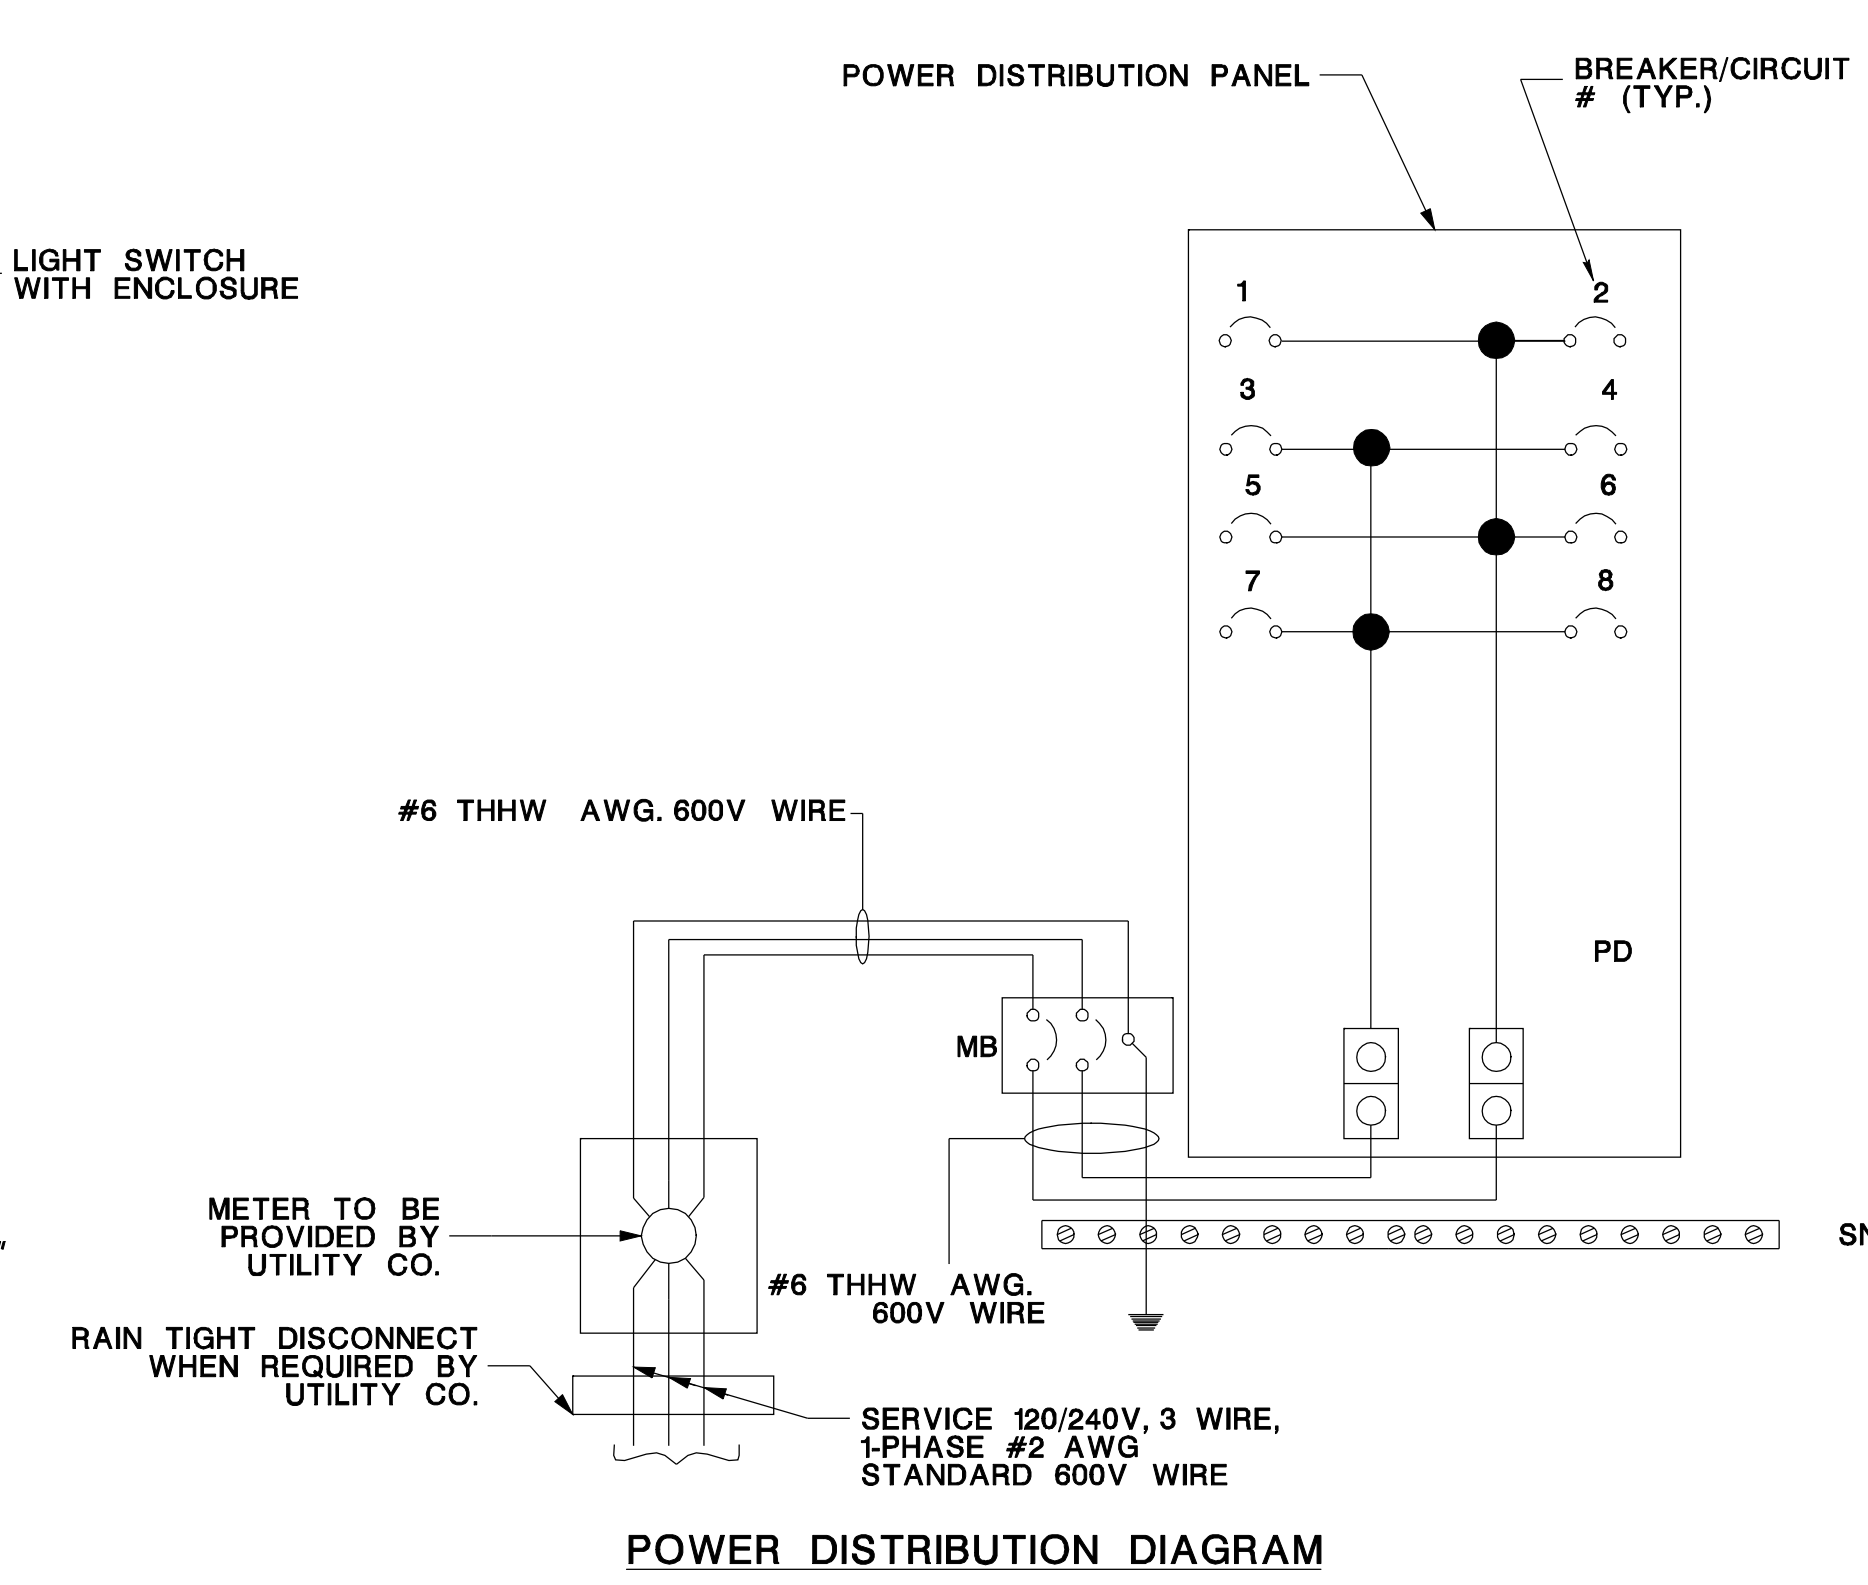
POWER DISTRIBUTION PANEL

BREAKER/CIRCUIT # (TYP.)

LIGHT SWITCH WITH ENCLOSURE

1
2
3
4
5
6
7
8

#6 THHW AWG. 600V WIRE

PD

MB

METER TO BE PROVIDED BY UTILITY CO.

#6 THHW AWG. 600V WIRE

SN

RAIN TIGHT DISCONNECT WHEN REQUIRED BY UTILITY CO.

SERVICE 120/240V, 3 WIRE, 1-PHASE #2 AWG STANDARD 600V WIRE

POWER DISTRIBUTION DIAGRAM